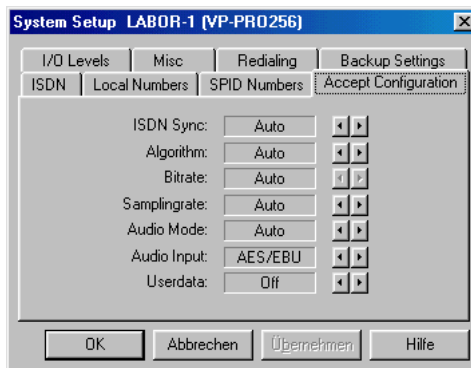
System Setup LABOR-1 (VP-PRO256)

I/O Levels | Misc | Redialing | Backup Settings
ISDN | Local Numbers | SPID Numbers | Accept Configuration

ISDN Sync: Auto
Algorithm: Auto
Bitrate: Auto
Samplingrate: Auto
Audio Mode: Auto
Audio Input: AES/EBU
Userdata: Off

OK | Abbrechen | Übernehmen | Hilfe